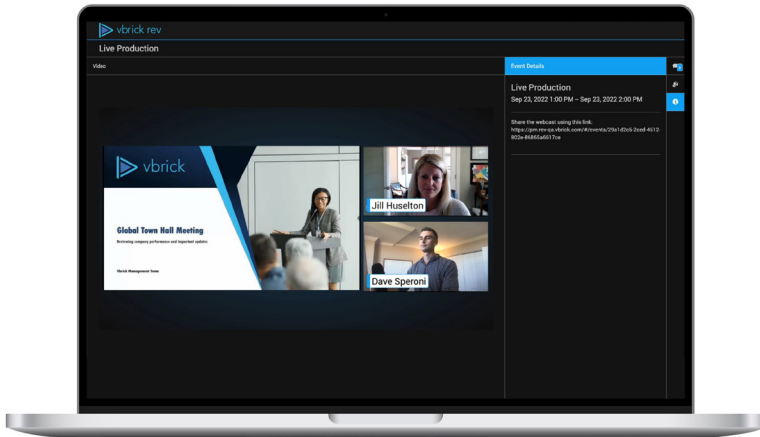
vbrick rev

Live Production

Video

Event Details

Live Production
Sep 23, 2022 1:00 PM – Sep 23, 2022 2:00 PM

Share the webcast using this link:
https://pm.rev-qa.vbrick.com/#/events/25a1d2c5-2ced-4512-802e-86860a6517ce

vbrick

Global Town Hall Meeting

Reviewing company performance and important updates

Vbrick Management Team

Jill Huselton

Dave Speroni